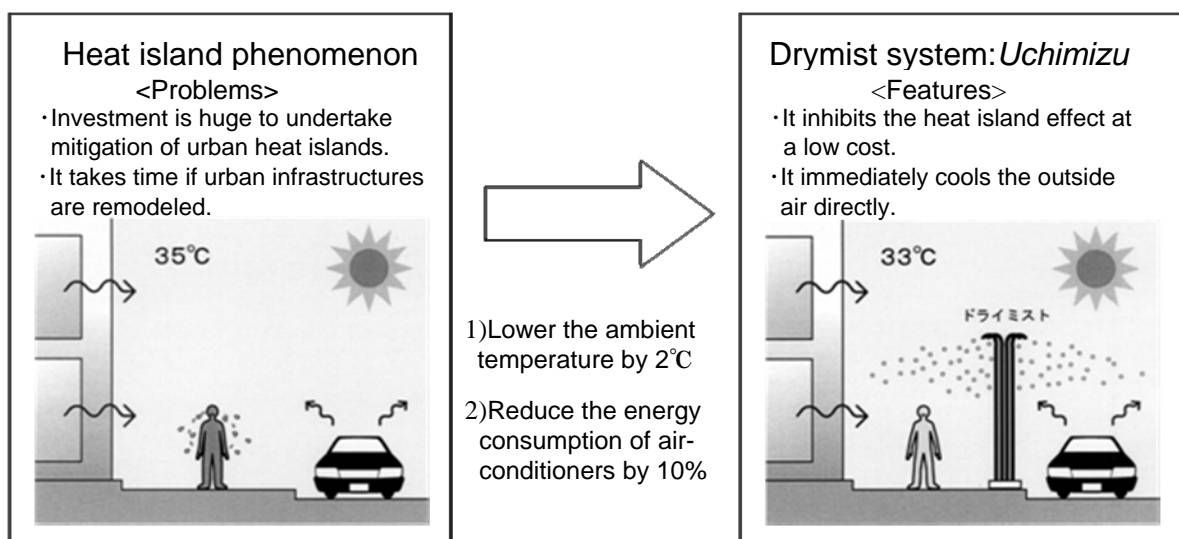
Heat island phenomenon
<Problems>
・Investment is huge to undertake mitigation of urban heat islands.
・It takes time if urban infrastructures are remodeled.

35℃

1)Lower the ambient temperature by 2℃

2)Reduce the energy consumption of air-conditioners by 10%

Drymist system:*Uchimizu*
<Features>
・It inhibits the heat island effect at a low cost.
・It immediately cools the outside air directly.

33℃

ドライミスト